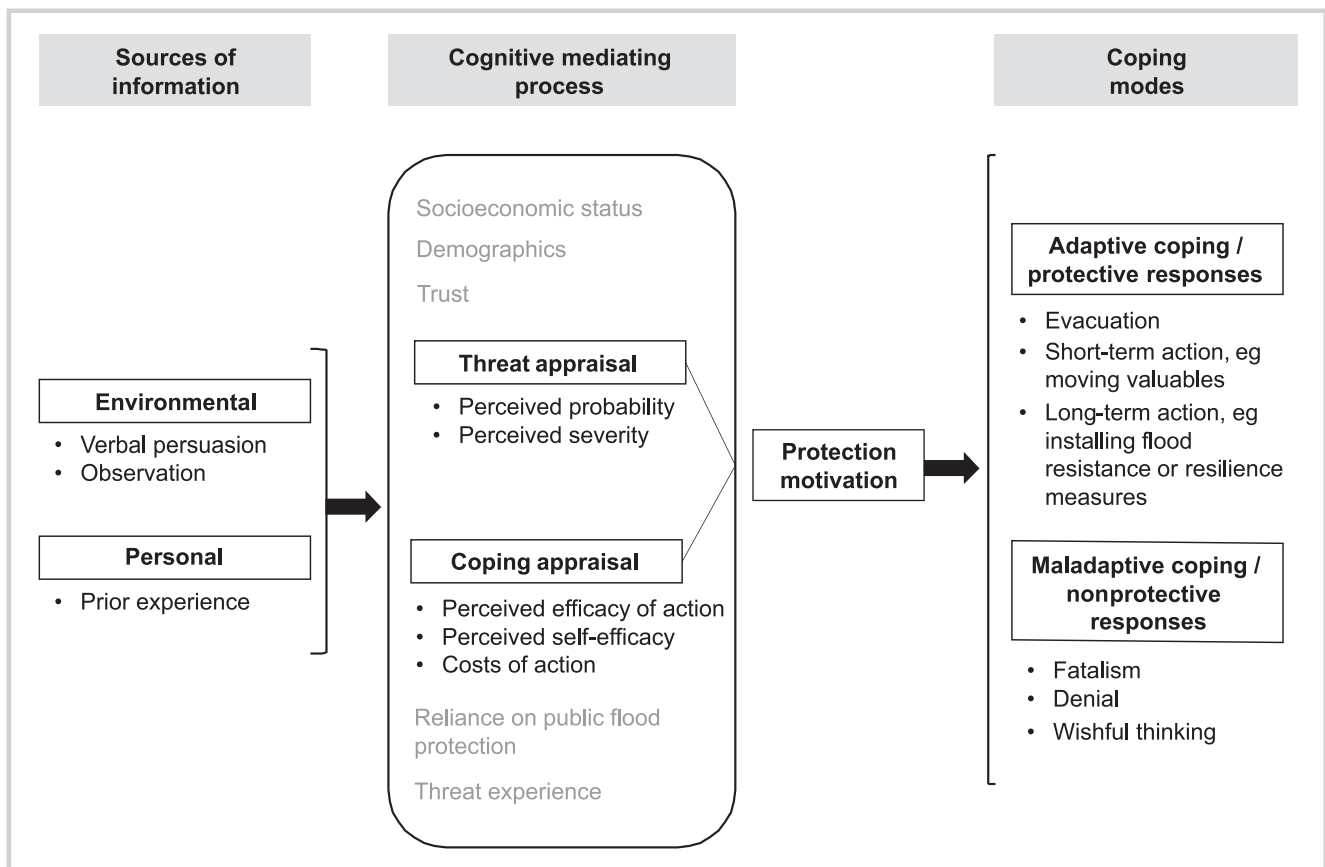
Sources of information

Cognitive mediating process

Coping modes

Environmental
• Verbal persuasion
• Observation

Personal
• Prior experience

Socioeconomic status
Demographics
Trust

Threat appraisal
• Perceived probability
• Perceived severity

Coping appraisal
• Perceived efficacy of action
• Perceived self-efficacy
• Costs of action

Reliance on public flood protection
Threat experience

Protection motivation

Adaptive coping / protective responses
• Evacuation
• Short-term action, eg moving valuables
• Long-term action, eg installing flood resistance or resilience measures

Maladaptive coping / nonprotective responses
• Fatalism
• Denial
• Wishful thinking